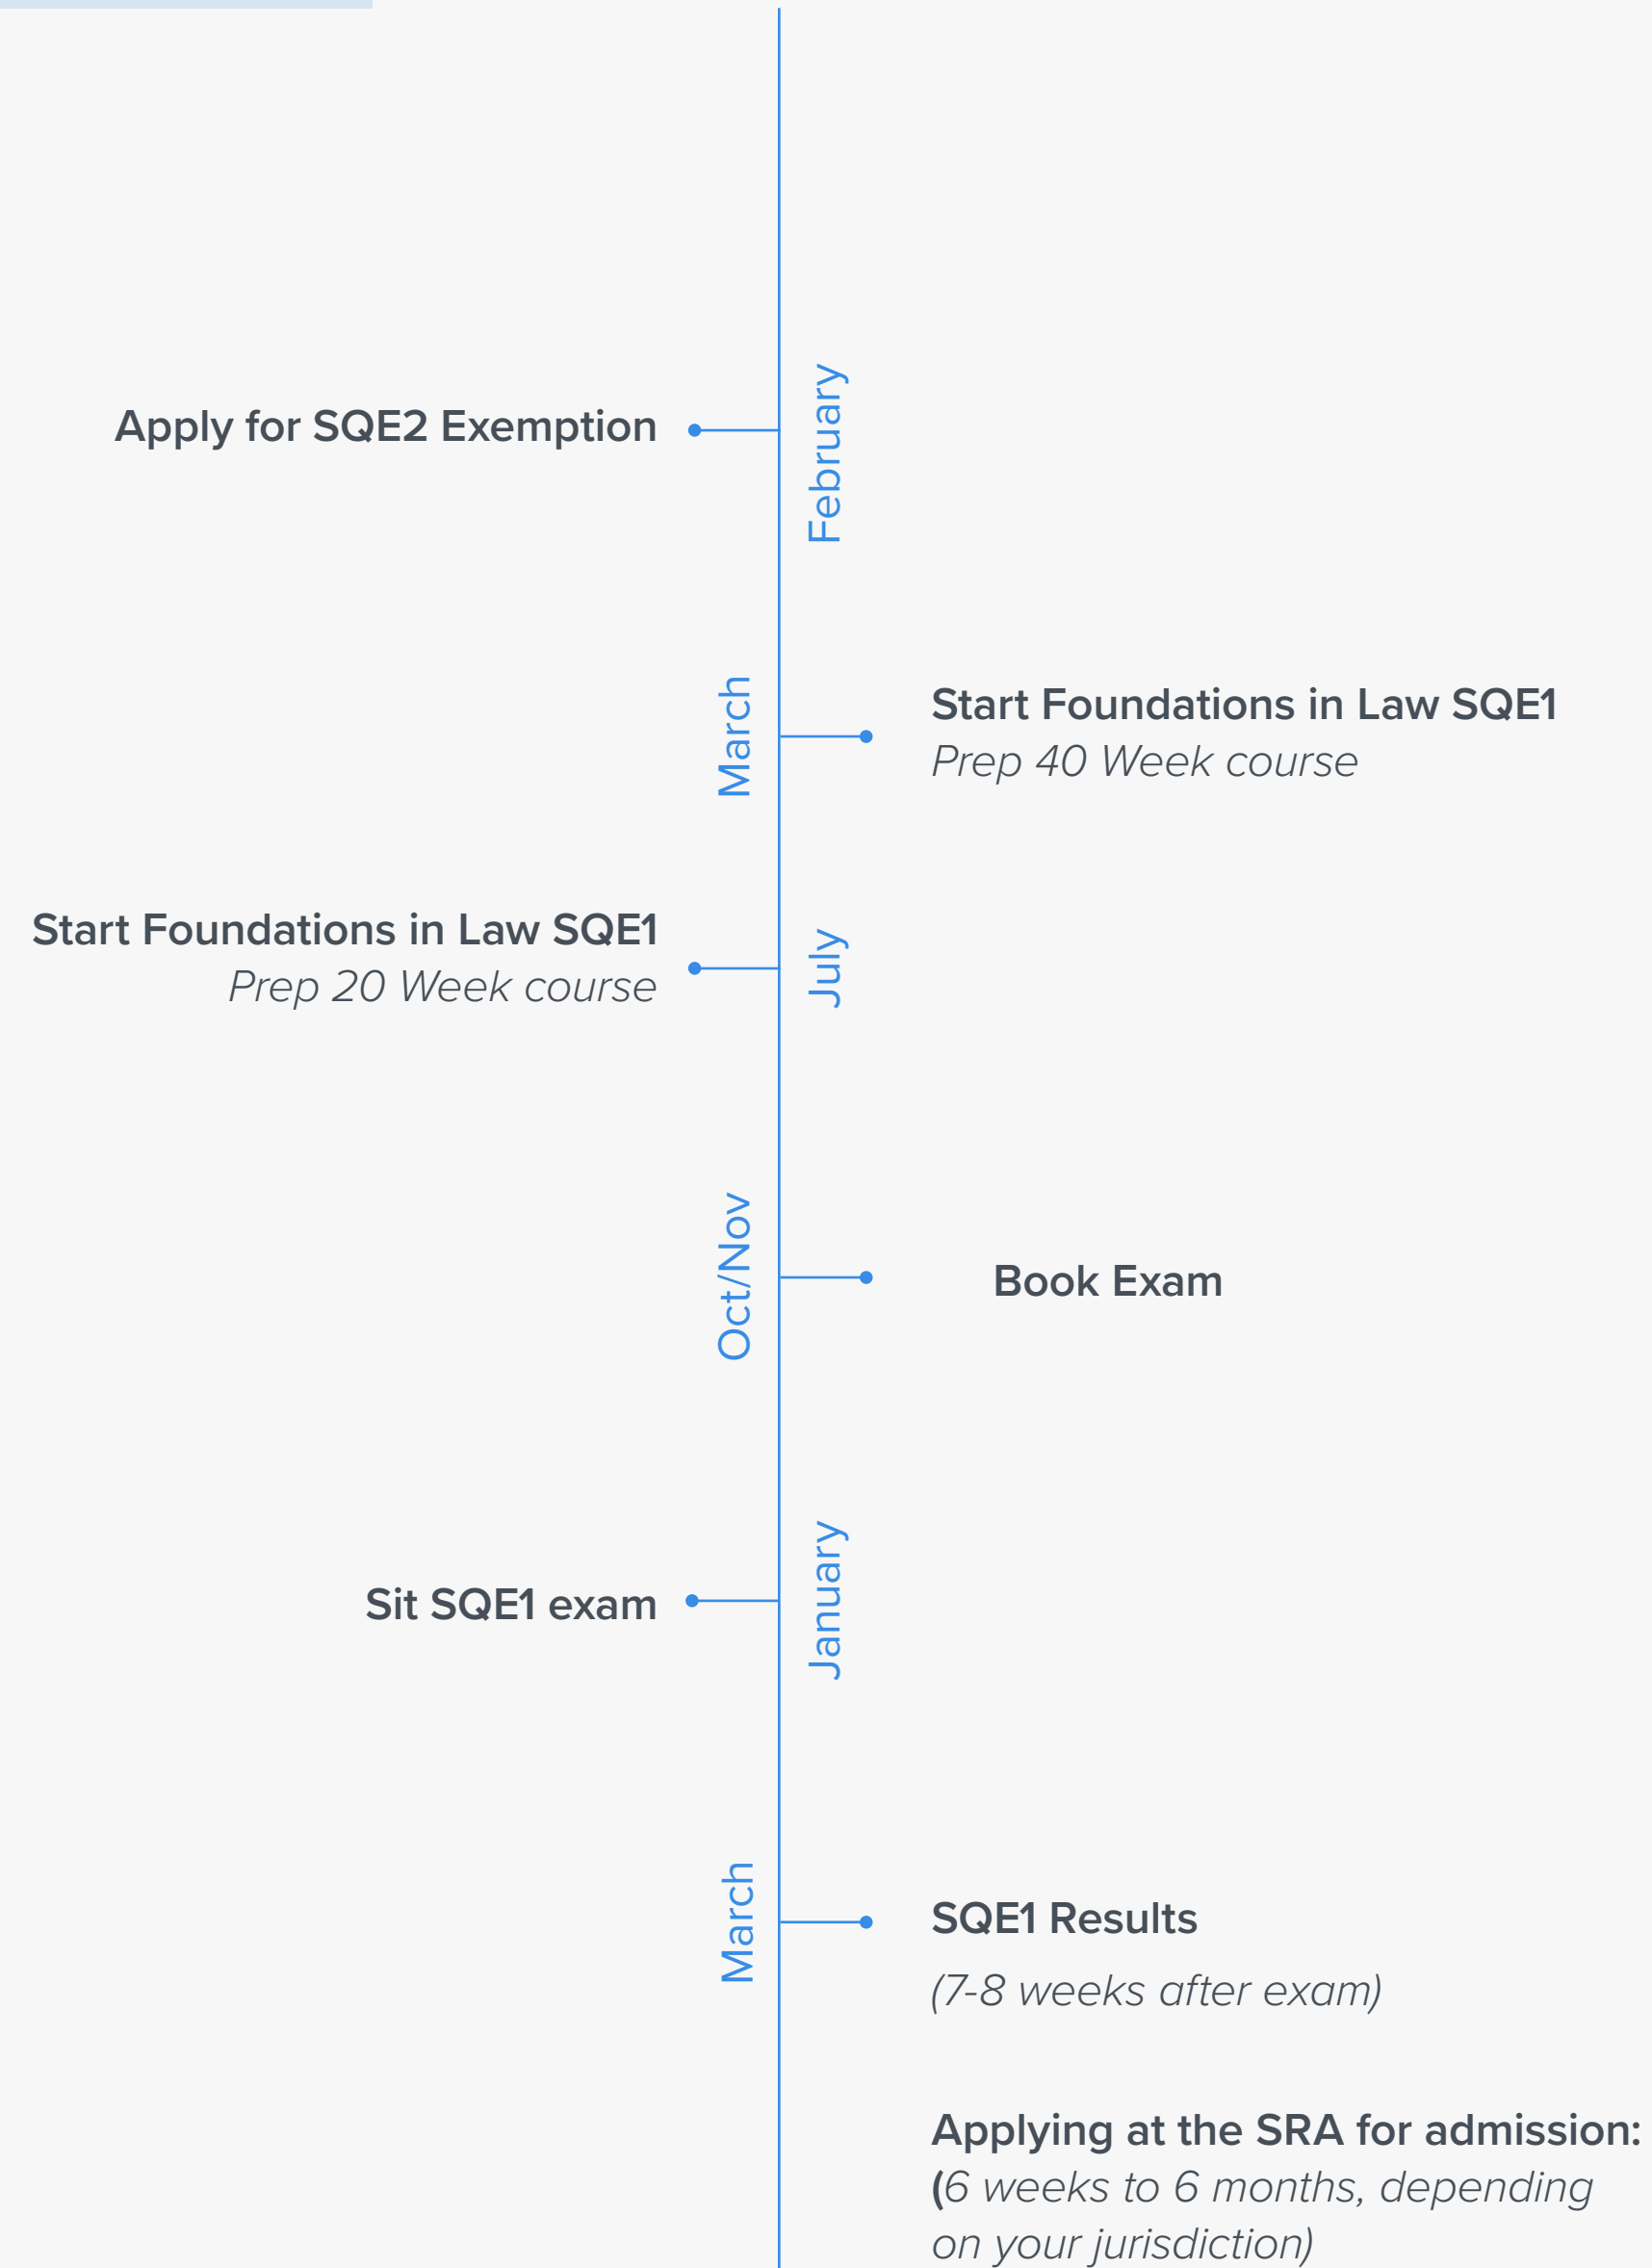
Apply for SQE2 Exemption

February

March

Start Foundations in Law SQE1
Prep 40 Week course

Start Foundations in Law SQE1
Prep 20 Week course

July

Oct/Nov

Book Exam

Sit SQE1 exam

January

March

SQE1 Results

(7-8 weeks after exam)

Applying at the SRA for admission:
(6 weeks to 6 months, depending on your jurisdiction)